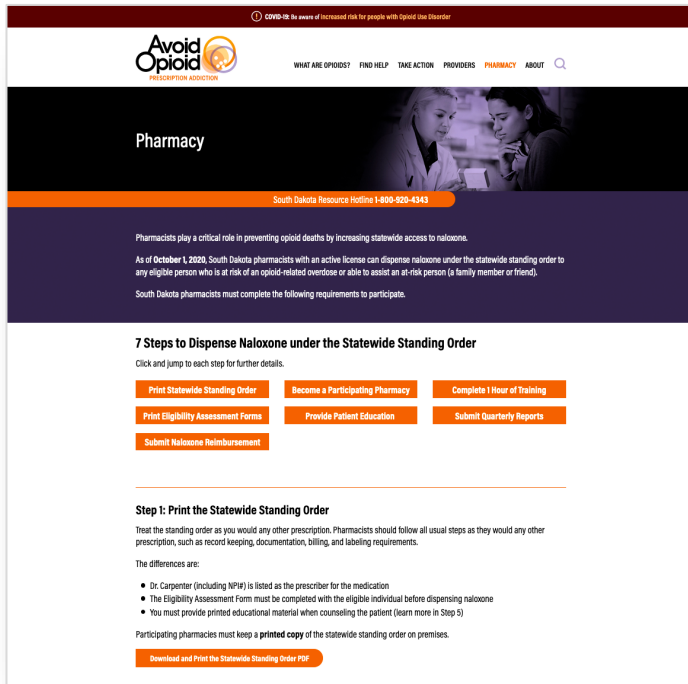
COVID-19: Be aware of increased risk for people with Opioid Use Disorder

Avoid Opioid
PRESCRIPTION ADDICTION

WHAT ARE OPIOIDS? FIND HELP TAKE ACTION PROVIDERS PHARMACY ABOUT

Pharmacy

South Dakota Resource Hotline 1-800-920-4343

Pharmacists play a critical role in preventing opioid deaths by increasing statewide access to naloxone.

As of October 1, 2020, South Dakota pharmacists with an active license can dispense naloxone under the statewide standing order to any eligible person who is at risk of an opioid-related overdose or able to assist an at-risk person (a family member or friend).

South Dakota pharmacists must complete the following requirements to participate.

7 Steps to Dispense Naloxone under the Statewide Standing Order

Click and jump to each step for further details.

Print Statewide Standing Order
Become a Participating Pharmacy
Complete 1 Hour of Training
Print Eligibility Assessment Forms
Provide Patient Education
Submit Quarterly Reports
Submit Naloxone Reimbursement

Step 1: Print the Statewide Standing Order

Treat the standing order as you would any other prescription. Pharmacists should follow all usual steps as they would any other prescription, such as record keeping, documentation, billing, and labeling requirements.

The differences are:

- Dr. Carpenter (including NPI#) is listed as the prescriber for the medication
- The Eligibility Assessment Form must be completed with the eligible individual before dispensing naloxone
- You must provide printed educational material when counseling the patient (learn more in Step 5)

Participating pharmacies must keep a printed copy of the statewide standing order on premises.

Download and Print the Statewide Standing Order PDF